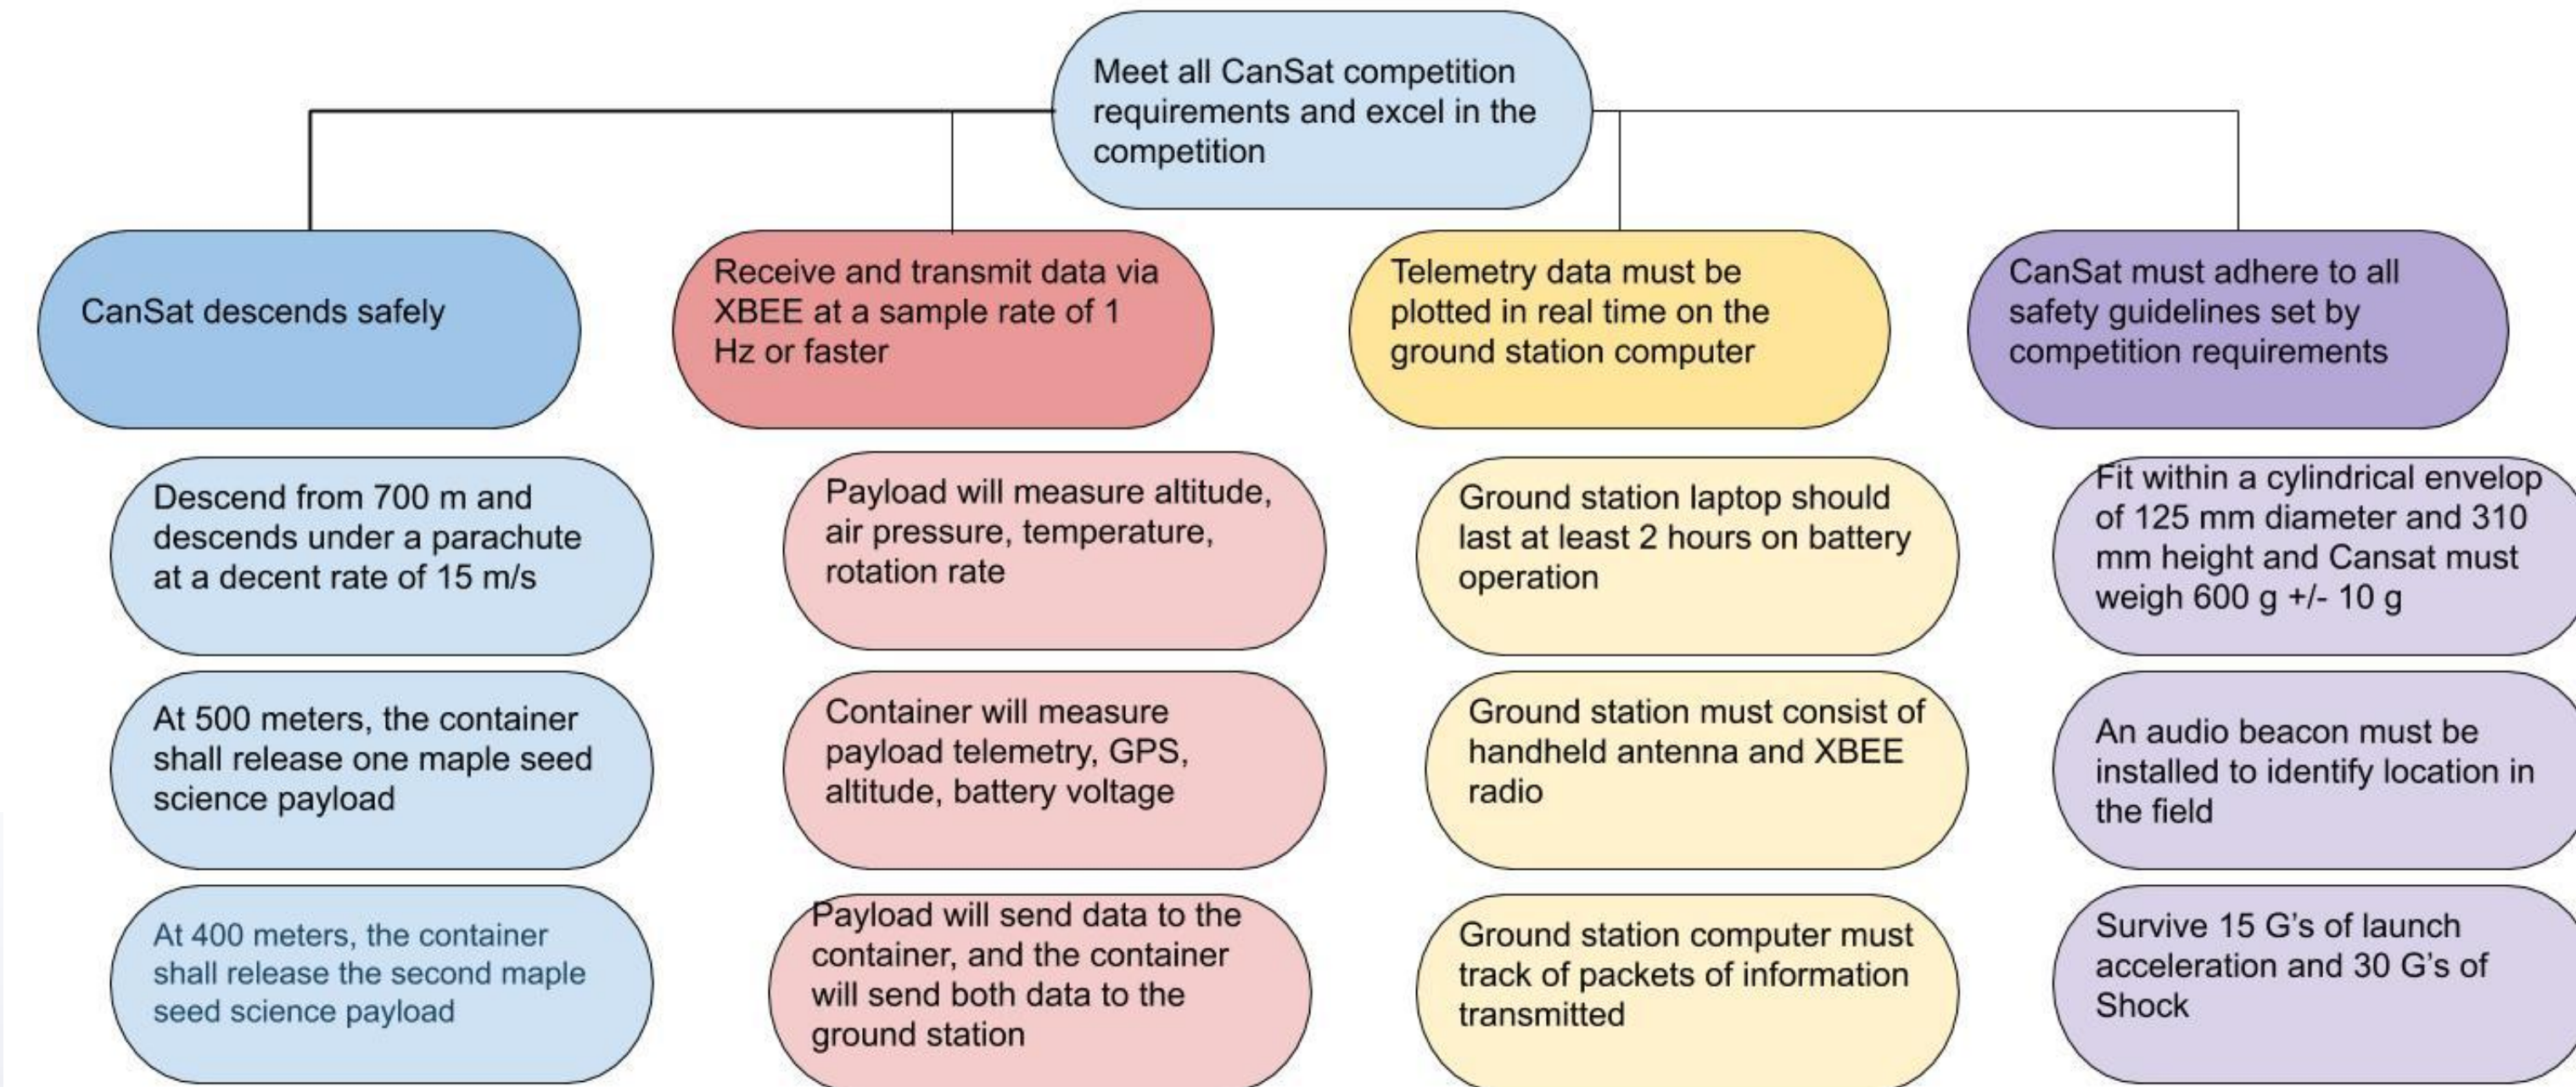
Meet all CanSat competition requirements and excel in the competition

CanSat descends safely

Receive and transmit data via XBEE at a sample rate of 1 Hz or faster

Telemetry data must be plotted in real time on the ground station computer

CanSat must adhere to all safety guidelines set by competition requirements

Descend from 700 m and descends under a parachute at a decent rate of 15 m/s

At 500 meters, the container shall release one maple seed science payload

At 400 meters, the container shall release the second maple seed science payload

Payload will measure altitude, air pressure, temperature, rotation rate

Container will measure payload telemetry, GPS, altitude, battery voltage

Payload will send data to the container, and the container will send both data to the ground station

Ground station laptop should last at least 2 hours on battery operation

Ground station must consist of handheld antenna and XBEE radio

Ground station computer must track of packets of information transmitted

Fit within a cylindrical envelop of 125 mm diameter and 310 mm height and Cansat must weigh 600 g +/- 10 g

An audio beacon must be installed to identify location in the field

Survive 15 G's of launch acceleration and 30 G's of Shock